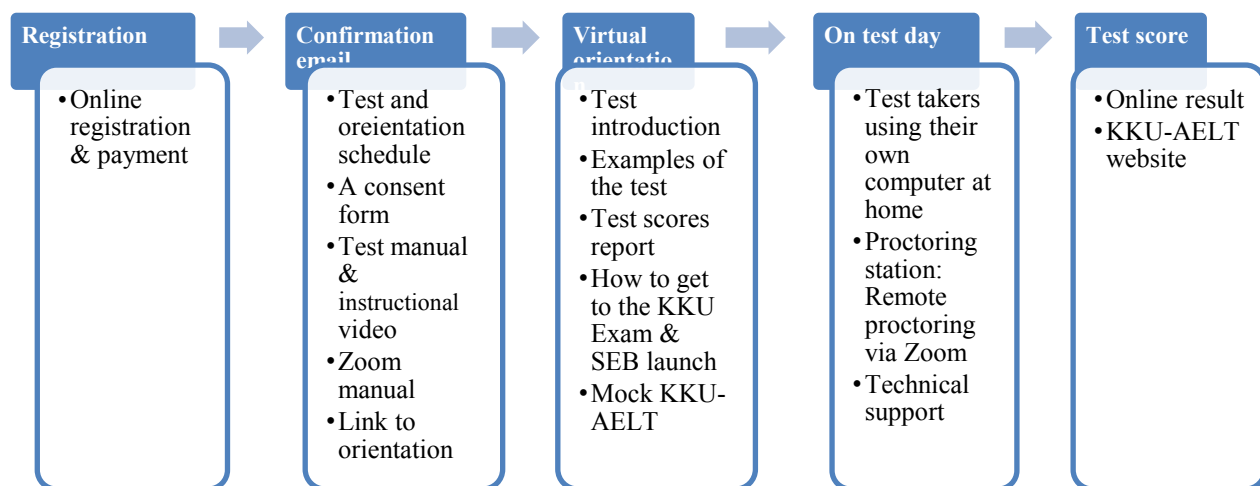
Registration

• Online registration & payment

Confirmation email

• Test and oreientation schedule
• A consent form
• Test manual & instructional video
• Zoom manual
• Link to orientation

Virtual orientation

• Test introduction
• Examples of the test
• Test scores report
• How to get to the KKU Exam & SEB launch
• Mock KKU-AELT

On test day

• Test takers using their own computer at home
• Proctoring station: Remote proctoring via Zoom
• Technical support

Test score

• Online result
• KKU-AELT website